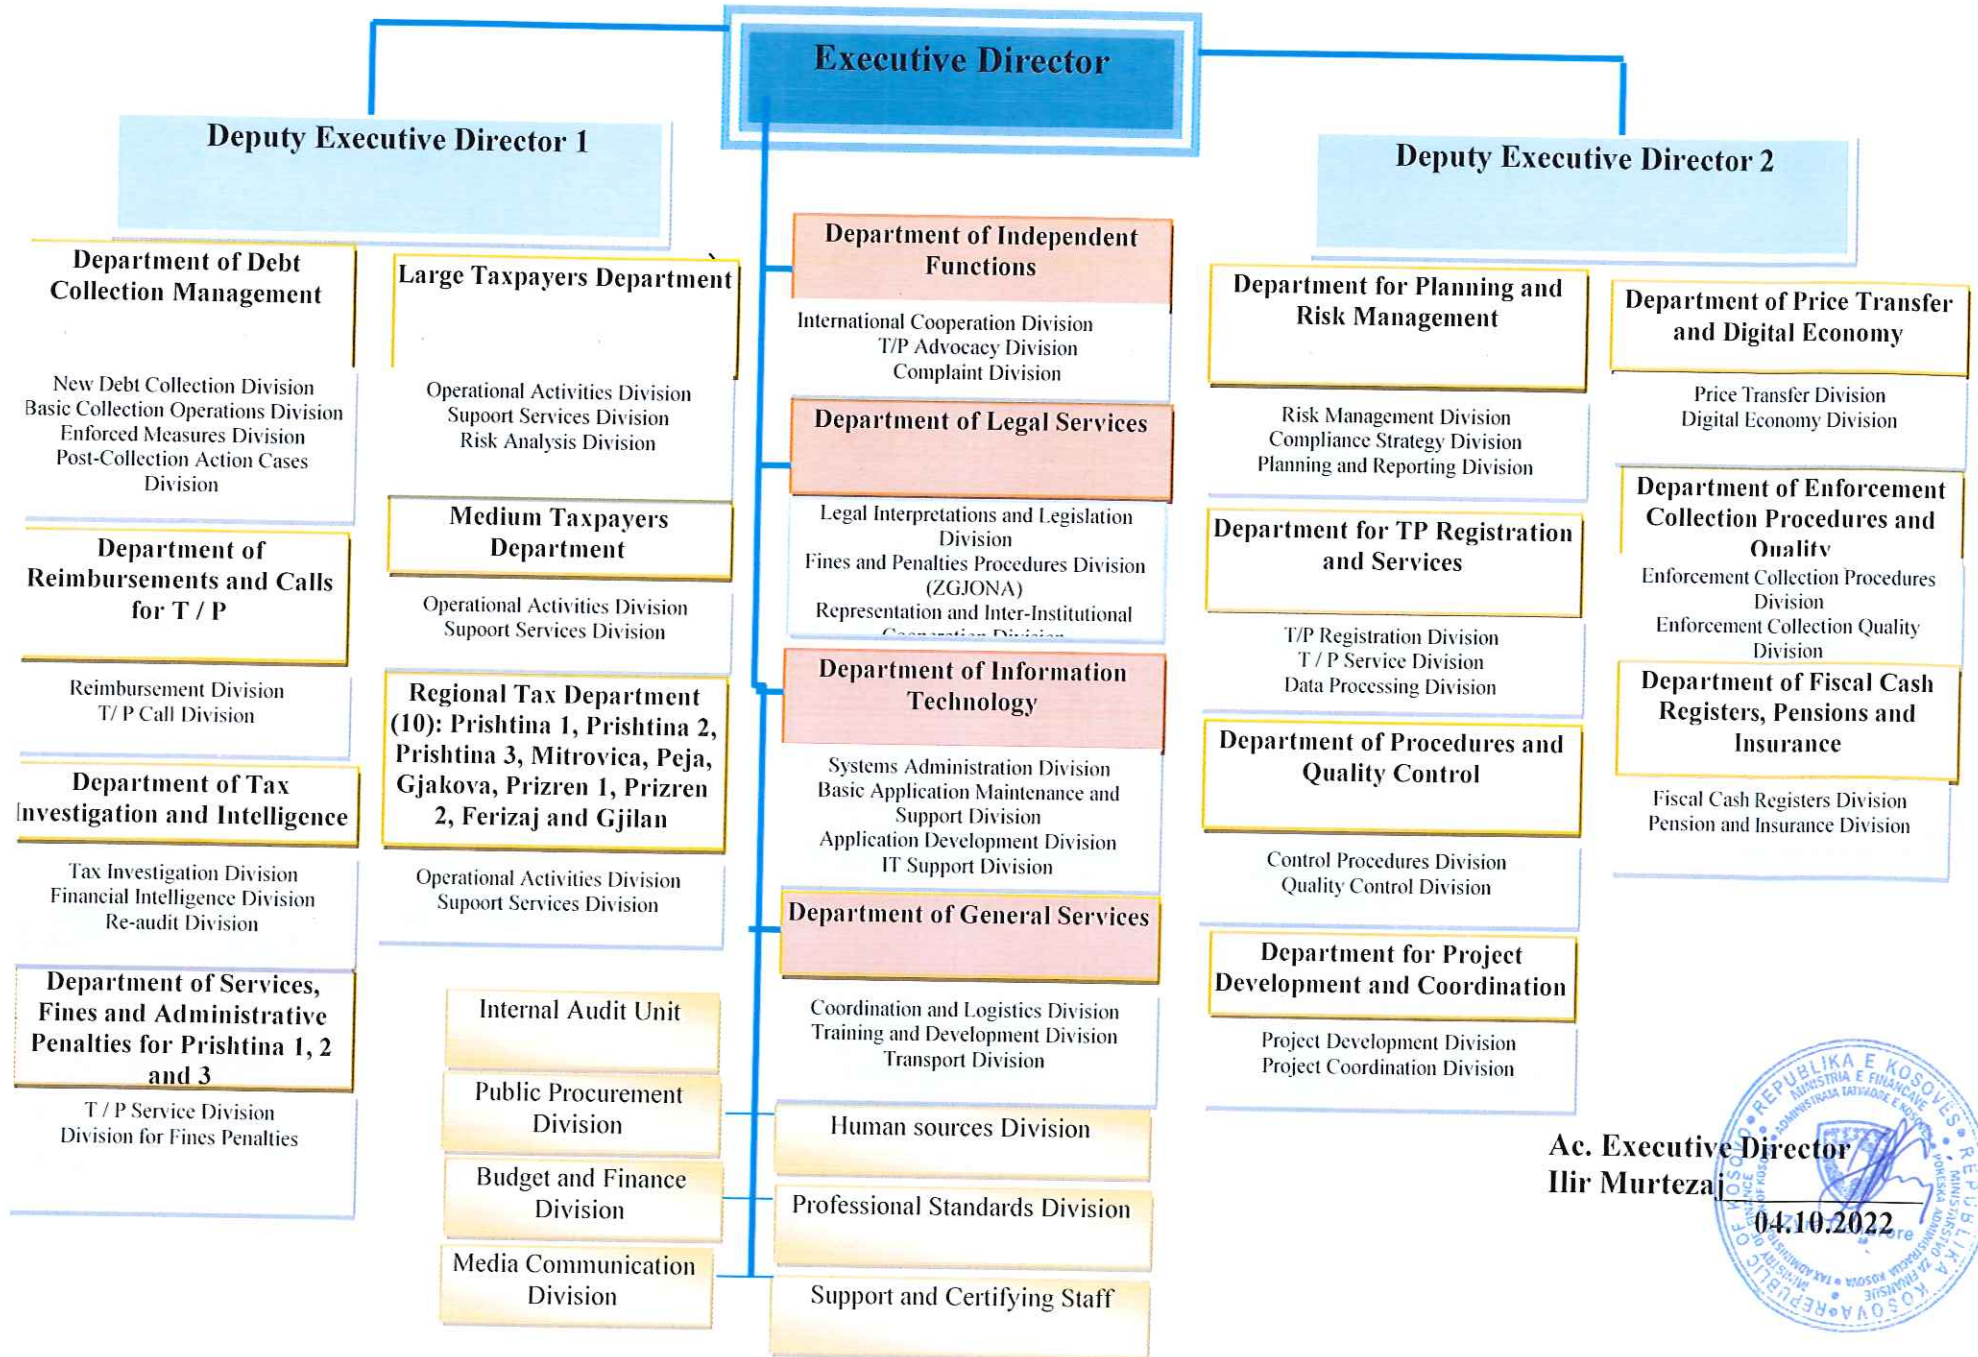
Executive Director

Deputy Executive Director 1

Department of Debt Collection Management

New Debt Collection Division
Basic Collection Operations Division
Enforced Measures Division
Post-Collection Action Cases Division

Department of Reimbursements and Calls for T / P

Reimbursement Division
T/ P Call Division

Department of Tax Investigation and Intelligence

Tax Investigation Division
Financial Intelligence Division
Re-audit Division

Department of Services, Fines and Administrative Penalties for Prishtina 1, 2 and 3

T / P Service Division
Division for Fines Penalties

Large Taxpayers Department

Operational Activities Division
Suport Services Division
Risk Analysis Division

Medium Taxpayers Department

Operational Activities Division
Suport Services Division

Regional Tax Department (10): Prishtina 1, Prishtina 2, Prishtina 3, Mitrovica, Peja, Gjakova, Prizren 1, Prizren 2, Ferizaj and Gjilan

Operational Activities Division
Suport Services Division

Internal Audit Unit

Public Procurement Division

Budget and Finance Division

Media Communication Division

Department of Independent Functions

International Cooperation Division
T/P Advocacy Division
Complaint Division

Department of Legal Services

Legal Interpretations and Legislation Division
Fines and Penalties Procedures Division (ZGJONA)
Representation and Inter-Institutional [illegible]

Department of Information Technology

Systems Administration Division
Basic Application Maintenance and Support Division
Application Development Division
IT Support Division

Department of General Services

Coordination and Logistics Division
Training and Development Division
Transport Division

Human sources Division

Professional Standards Division

Support and Certifying Staff

Deputy Executive Director 2

Department for Planning and Risk Management

Risk Management Division
Compliance Strategy Division
Planning and Reporting Division

Department for TP Registration and Services

T/P Registration Division
T / P Service Division
Data Processing Division

Department of Procedures and Quality Control

Control Procedures Division
Quality Control Division

Department for Project Development and Coordination

Project Development Division
Project Coordination Division

Department of Price Transfer and Digital Economy

Price Transfer Division
Digital Economy Division

Department of Enforcement Collection Procedures and Quality

Enforcement Collection Procedures Division
Enforcement Collection Quality Division

Department of Fiscal Cash Registers, Pensions and Insurance

Fiscal Cash Registers Division
Pension and Insurance Division

Ac. Executive Director
Ilir Murtezaj
04.10.2022

REPUBLIKA E KOSOVËS
MINISTRIA E FINANCAVE
ADMINISTRATA TATIMORE E KOSOVËS
REPUBLIC OF KOSOVO
TAX ADMINISTRATION
REPUBLIKA KOSOVA
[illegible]